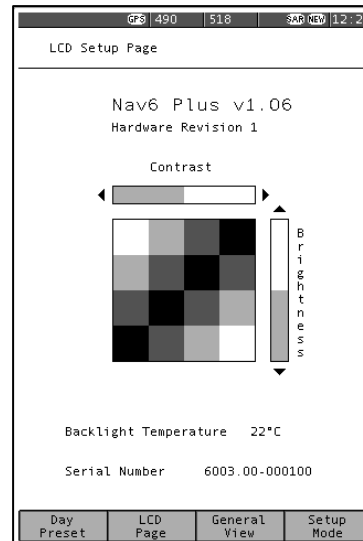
GPS 490 518 SAR NEW 12:2

LCD Setup Page

Nav6 Plus v1.06
Hardware Revision 1

Contrast

Brightness

Backlight Temperature 22°C

Serial Number 6003.00-000100

Day Preset | LCD Page | General View | Setup Mode